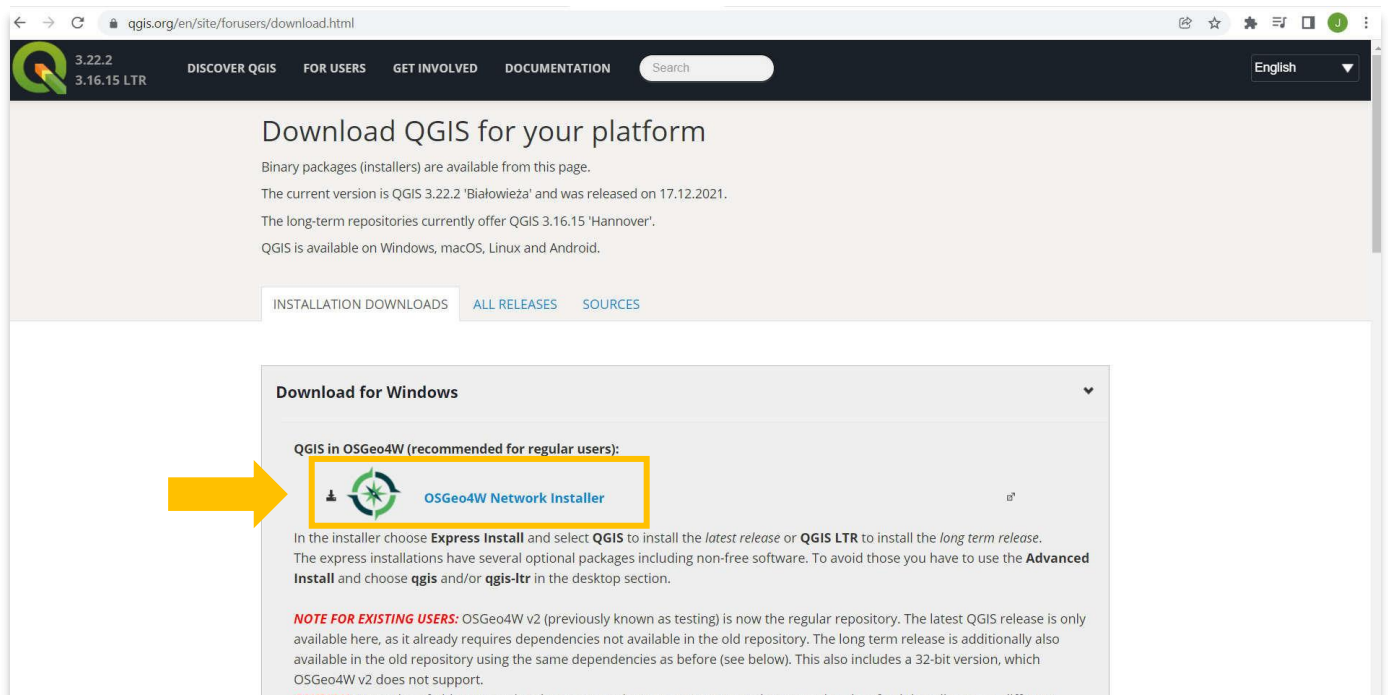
qgis.org/en/site/forusers/download.html

3.22.2
3.16.15 LTR

DISCOVER QGIS FOR USERS GET INVOLVED DOCUMENTATION Search English

Download QGIS for your platform

Binary packages (installers) are available from this page.

The current version is QGIS 3.22.2 'Białowieża' and was released on 17.12.2021.

The long-term repositories currently offer QGIS 3.16.15 'Hannover'.

QGIS is available on Windows, macOS, Linux and Android.

INSTALLATION DOWNLOADS ALL RELEASES SOURCES

Download for Windows

QGIS in OSGeo4W (recommended for regular users):

OSGeo4W Network Installer

In the installer choose **Express Install** and select **QGIS** to install the *latest release* or **QGIS LTR** to install the *long term release*.
The express installations have several optional packages including non-free software. To avoid those you have to use the **Advanced Install** and choose **qgis** and/or **qgis-ltr** in the desktop section.

***NOTE FOR EXISTING USERS:*** OSGeo4W v2 (previously known as testing) is now the regular repository. The latest QGIS release is only available here, as it already requires dependencies not available in the old repository. The long term release is additionally also available in the old repository using the same dependencies as before (see below). This also includes a 32-bit version, which OSGeo4W v2 does not support.